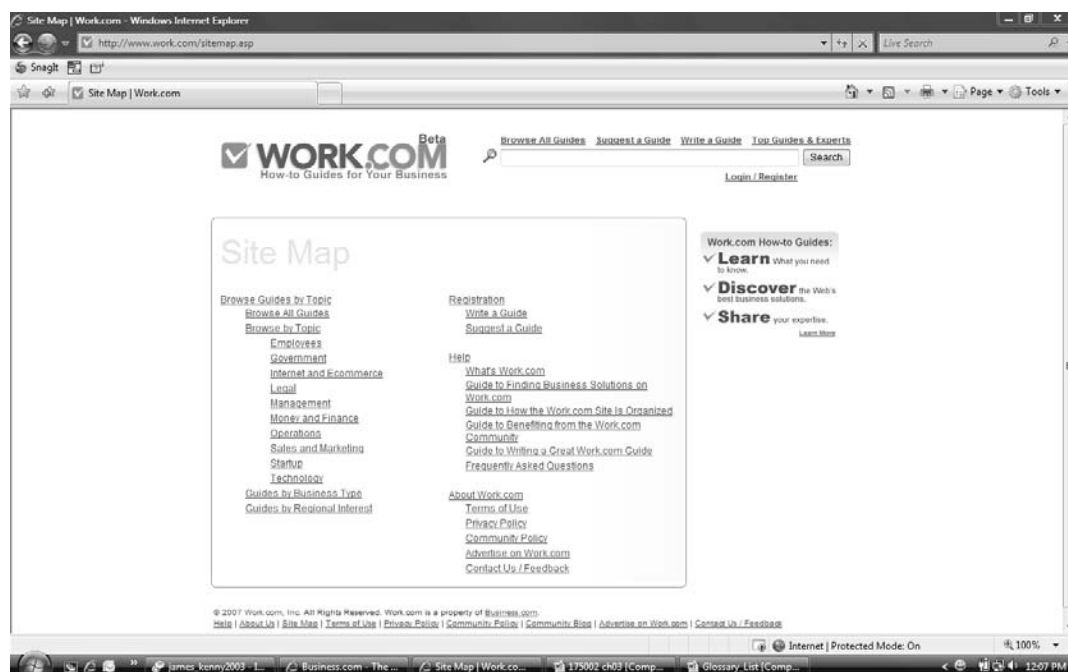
Site Map | Work.com - Windows Internet Explorer

http://www.work.com/sitemap.asp

Live Search

SnagIt

Site Map | Work.com

Page ▾ Tools ▾

WORK.COM Beta
How-to Guides for Your Business

Browse All Guides Suggest a Guide Write a Guide Top Guides & Experts

Search

Login / Register

Site Map

Browse Guides by Topic
Browse All Guides
Browse by Topic
Employees
Government
Internet and Ecommerce
Legal
Management
Money and Finance
Operations
Sales and Marketing
Startup
Technology
Guides by Business Type
Guides by Regional Interest

Registration
Write a Guide
Suggest a Guide

Help
What's Work.com
Guide to Finding Business Solutions on Work.com
Guide to How the Work.com Site Is Organized
Guide to Benefiting from the Work.com Community
Guide to Writing a Great Work.com Guide
Frequently Asked Questions

About Work.com
Terms of Use
Privacy Policy
Community Policy
Advertise on Work.com
Contact Us / Feedback

Work.com How-to Guides:
Learn What you need to know.
Discover the Web's best business solutions.
Share your expertise.
Learn More

© 2007 Work.com, Inc. All Rights Reserved. Work.com is a property of Business.com.
Help | About Us | Site Map | Terms of Use | Privacy Policy | Community Policy | Community Blog | Advertise on Work.com | Contact Us / Feedback

Internet | Protected Mode: On

100%

james kenny2003 - I... Business.com - The ... Site Map | Work.co... 175002 ch03 [Comp... Glossary List [Comp...

12:07 PM